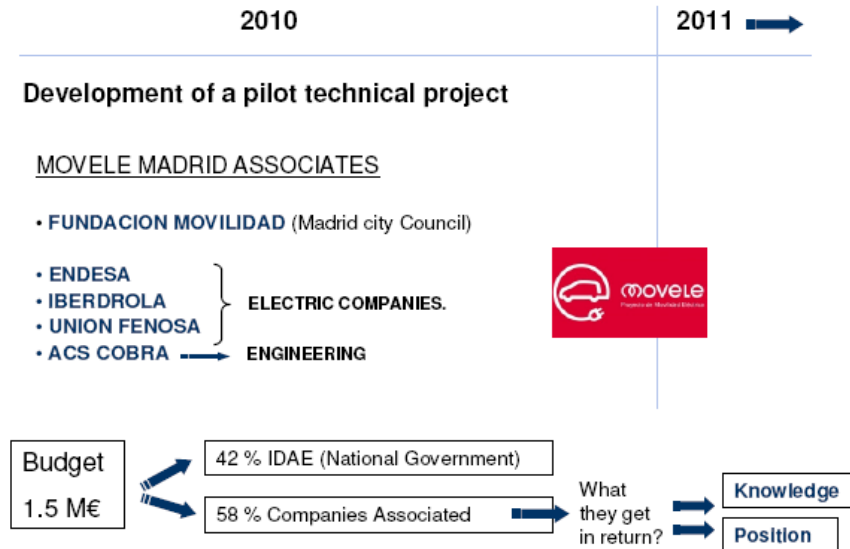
2010

2011

Development of a pilot technical project

MOVELE MADRID ASSOCIATES

• FUNDACION MOVILIDAD (Madrid city Council)

• ENDESA
• IBERDROLA
• UNION FENOSA

ELECTRIC COMPANIES.

• ACS COBRA

ENGINEERING

movele
Proyecto de Movilidad Eléctrica

Budget
1.5 M€

42 % IDAE (National Government)

58 % Companies Associated

What they get in return?

Knowledge

Position